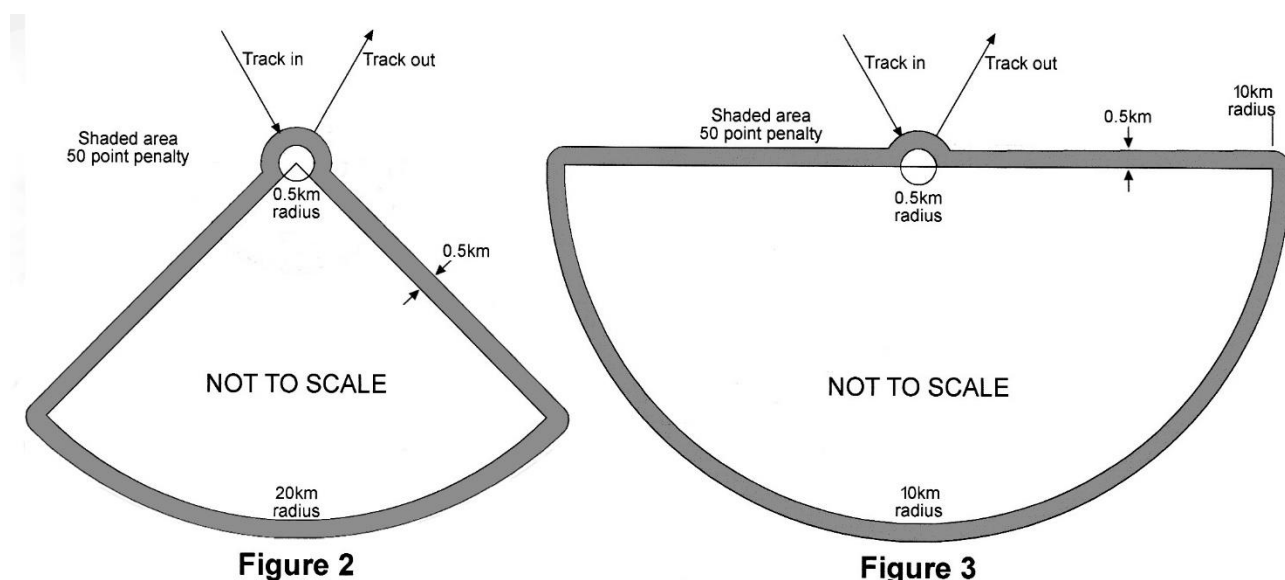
Track in

Track out

Shaded area
50 point penalty

0.5km
radius

0.5km

NOT TO SCALE

20km
radius

Figure 2

Track in

Track out

10km
radius

Shaded area
50 point penalty

0.5km

0.5km
radius

NOT TO SCALE

10km
radius

Figure 3